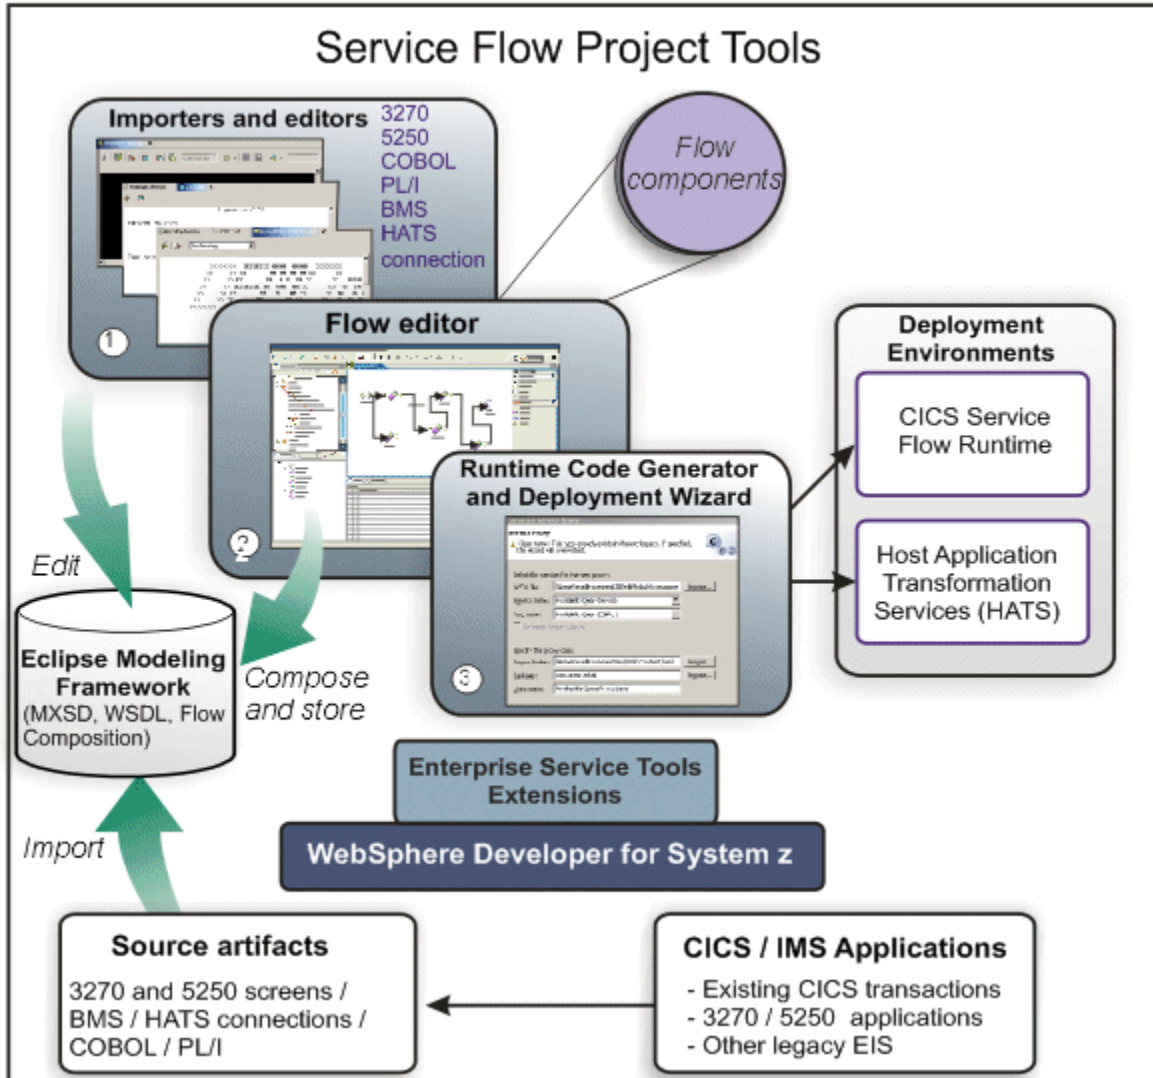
Service Flow Project Tools

Importers and editors

3270
5250
COBOL
PL/I
BMS
HATS
connection

1

Flow components

Flow editor

2

Runtime Code Generator and Deployment Wizard

3

Deployment Environments

CICS Service Flow Runtime

Host Application Transformation Services (HATS)

Edit

Eclipse Modeling Framework
(MXSD, WSDL, Flow Composition)

Compose and store

Enterprise Service Tools Extensions

WebSphere Developer for System z

Import

Source artifacts

3270 and 5250 screens / BMS / HATS connections / COBOL / PL/I

CICS / IMS Applications

- Existing CICS transactions
- 3270 / 5250 applications
- Other legacy EIS